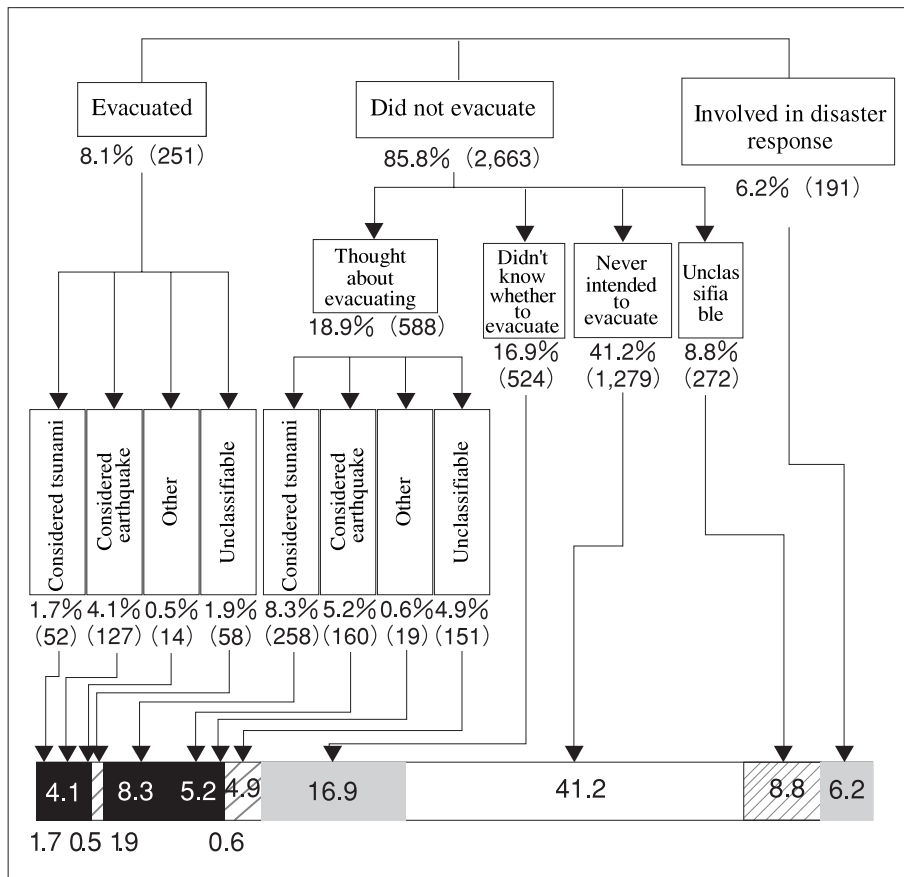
Evacuated
8.1% (251)

Did not evacuate
85.8% (2,663)

Involved in disaster response
6.2% (191)

Thought about evacuating
18.9% (588)

Didn't know whether to evacuate
16.9% (524)

Never intended to evacuate
41.2% (1,279)

Unclassifiable
8.8% (272)

Considered tsunami
1.7% (52)

Considered earthquake
4.1% (127)

Other
0.5% (14)

Unclassifiable
1.9% (58)

Considered tsunami
8.3% (258)

Considered earthquake
5.2% (160)

Other
0.6% (19)

Unclassifiable
4.9% (151)

4.1 8.3 5.2 4.9 16.9 41.2 8.8 6.2

1.7 0.5 1.9 0.6